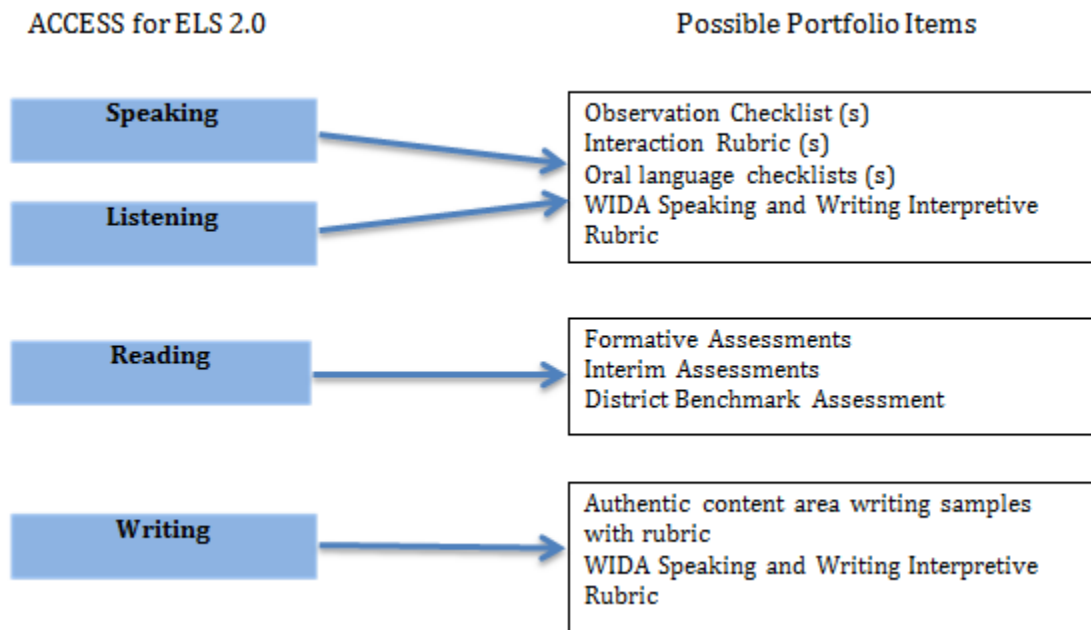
ACCESS for ELS 2.0

Possible Portfolio Items

Speaking

Listening

Observation Checklist (s)
Interaction Rubric (s)
Oral language checklists (s)
WIDA Speaking and Writing Interpretive Rubric

Reading

Formative Assessments
Interim Assessments
District Benchmark Assessment

Writing

Authentic content area writing samples with rubric
WIDA Speaking and Writing Interpretive Rubric